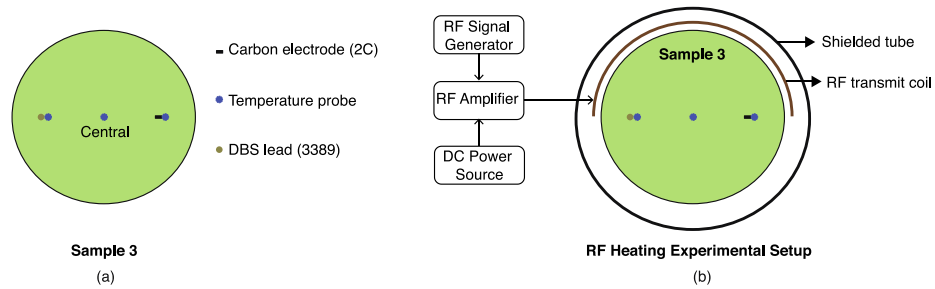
Central

Carbon electrode (2C)

Temperature probe

DBS lead (3389)

Sample 3

(a)

RF Signal Generator

RF Amplifier

DC Power Source

Sample 3

Shielded tube

RF transmit coil

RF Heating Experimental Setup

(b)